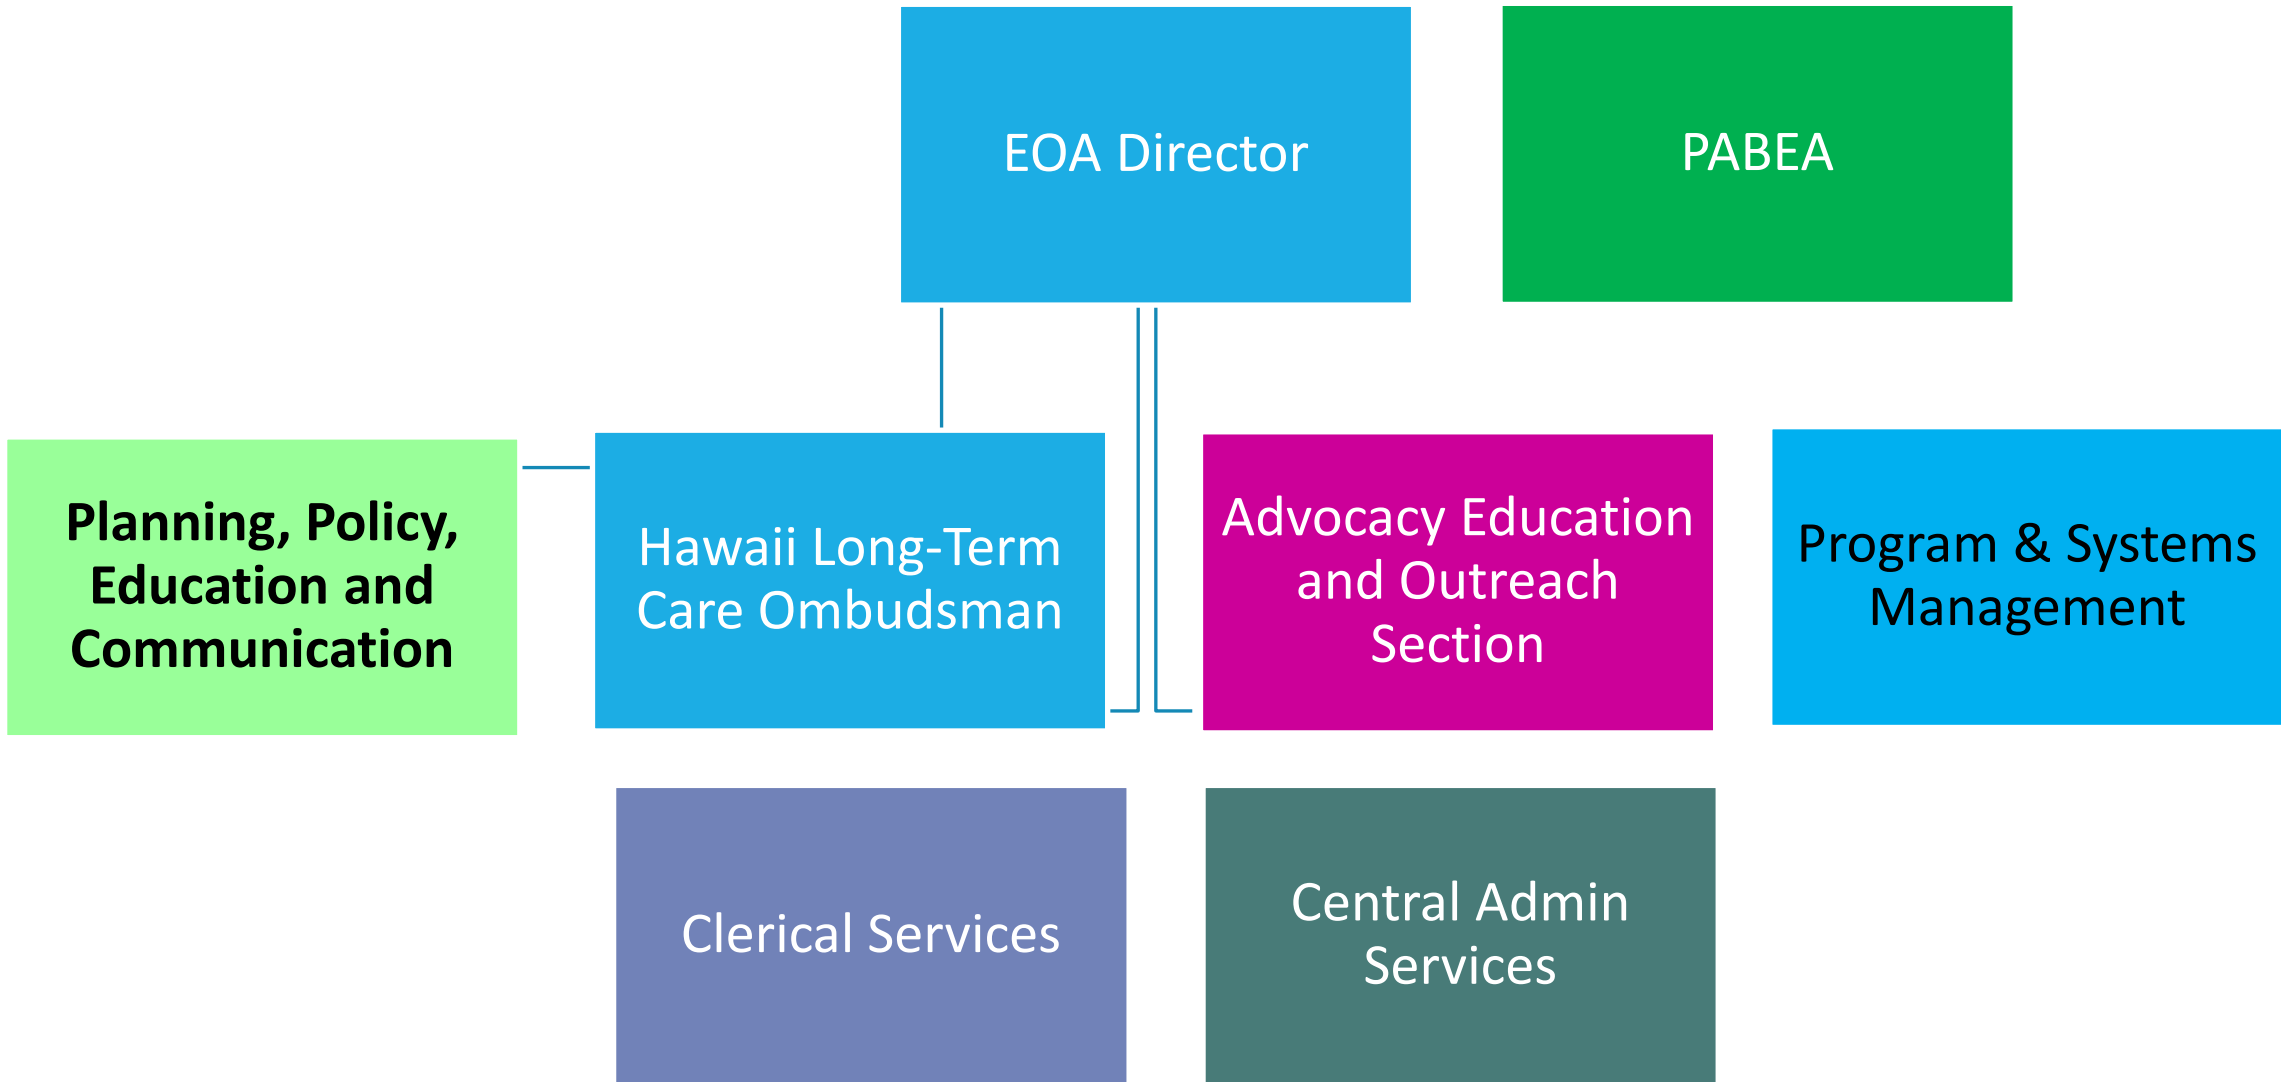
EOA Director

PABEA

Planning, Policy, Education and Communication

Hawaii Long-Term Care Ombudsman

Advocacy Education and Outreach Section

Program & Systems Management

Clerical Services

Central Admin Services